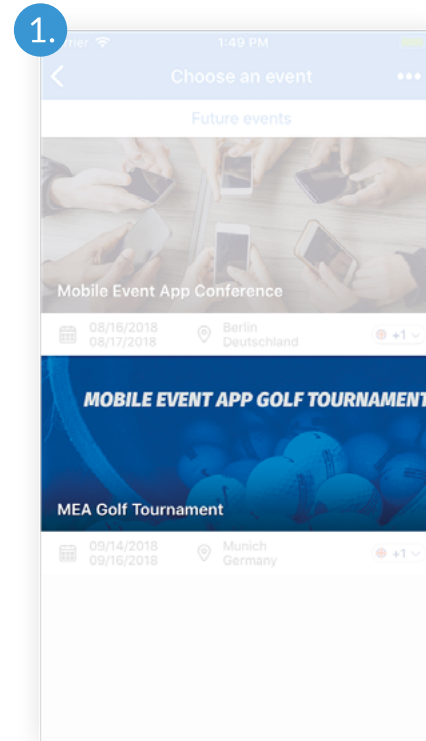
1.

rier

1:49 PM

Choose an event

Future events

Mobile Event App Conference

08/16/2018
08/17/2018

Berlin
Deutschland

+1

MOBILE EVENT APP GOLF TOURNAMENT

MEA Golf Tournament

09/14/2018
09/16/2018

Munich
Germany

+1